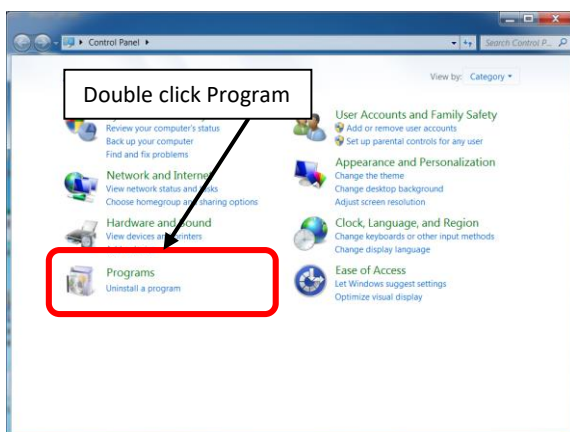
Control Panel

Search Control P...

View by: Category

Double click Program

Review your computer's status
Back up your computer
Find and fix problems

Network and Interne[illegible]
View network status and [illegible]sks
Choose homegroup a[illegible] sharing options

Hardware and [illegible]ound
View devices a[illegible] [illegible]inters

Programs
Uninstall a program

User Accounts and Family Safety
Add or remove user accounts
Set up parental controls for any user

Appearance and Personalization
Change the theme
Change desktop background
Adjust screen resolution

Clock, Language, and Region
Change keyboards or other input methods
Change display language

Ease of Access
Let Windows suggest settings
Optimize visual display